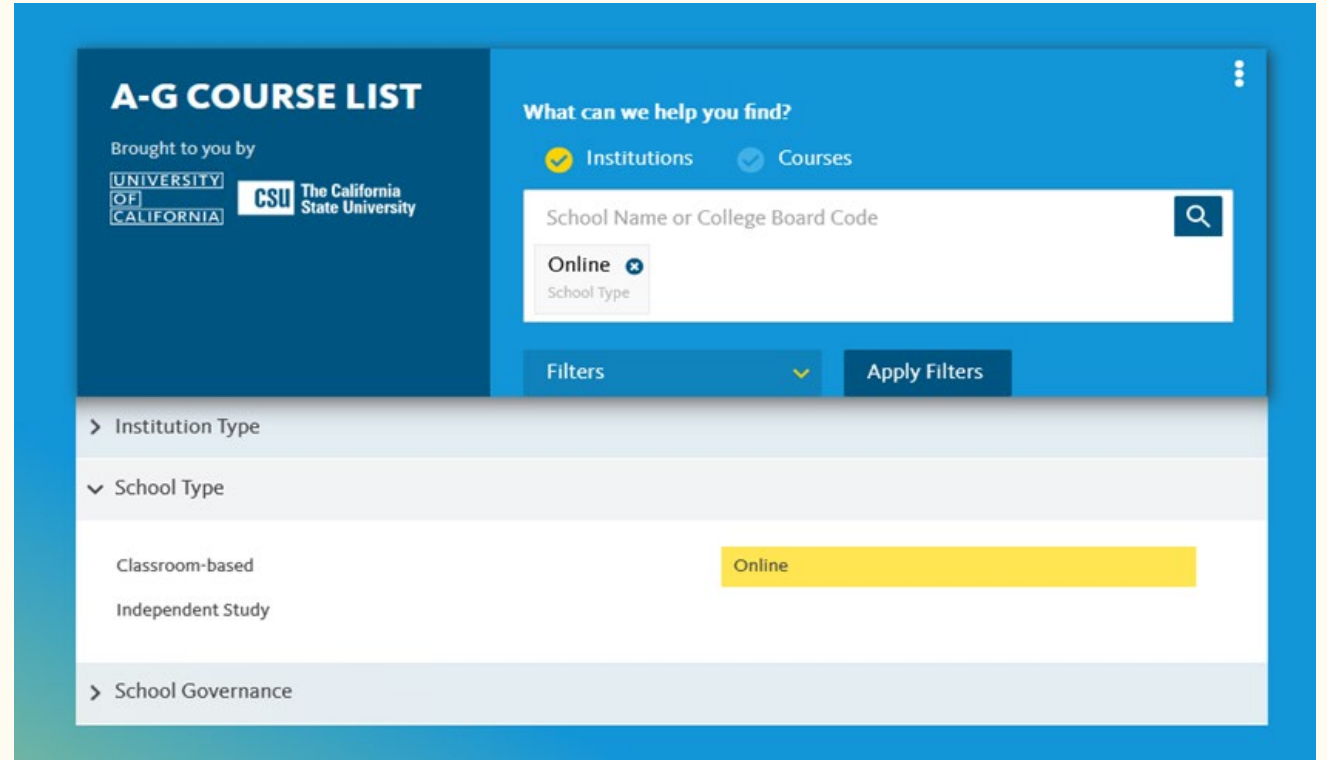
A-G COURSE LIST

Brought to you by

UNIVERSITY OF CALIFORNIA

CSU The California State University

What can we help you find?

Institutions Courses

School Name or College Board Code

Online
School Type

Filters

Apply Filters

Institution Type

School Type

Classroom-based

Online

Independent Study

School Governance